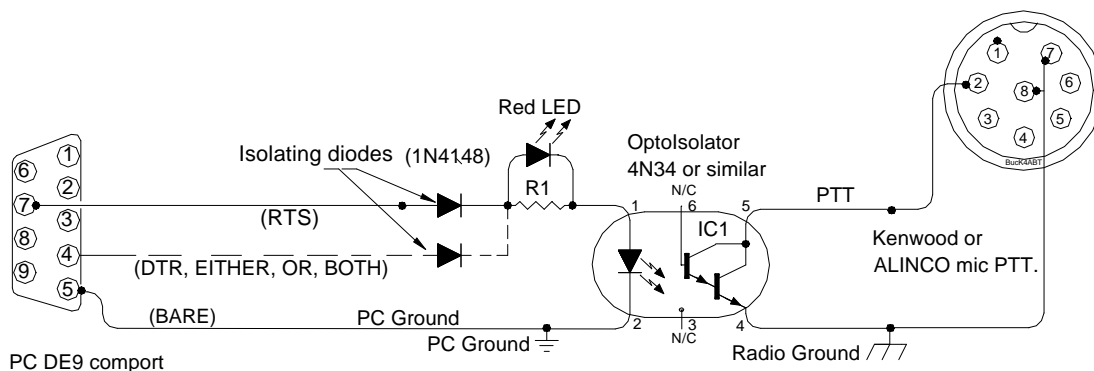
Red LED

OptoIsolator
4N34 or similar

Isolating diodes (1N4148)

6
7
8
9
1
2
3
4
5

R1

N/C
1 6 5

PTT

(RTS)

IC1

Kenwood or
ALINCO mic PTT.

(DTR, EITHER, OR, BOTH)

(BARE)

PC Ground

2 3 4
N/C

PC Ground

Radio Ground

PC DE9 comport

1
7
2
8
6
3
4
5
BucK4ABT